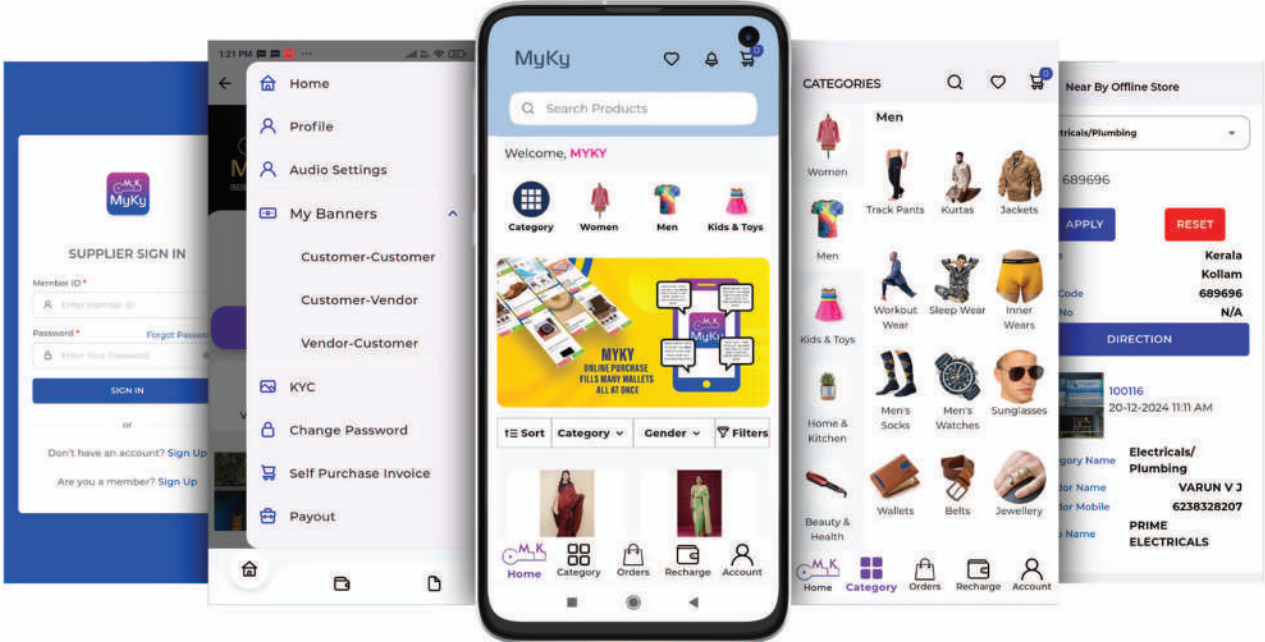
MyKy

SUPPLIER SIGN IN

Member ID *

Enter Member ID

Password *

Forgot Passw

Enter Your Password

SIGN IN

or

Don't have an account? Sign Up

Are you a member? Sign Up

1:21 PM

Home

Profile

Audio Settings

My Banners

Customer-Customer

Customer-Vendor

Vendor-Customer

KYC

Change Password

Self Purchase Invoice

Payout

MyKy

0

Search Products

Welcome, MYKY

Category

Women

Men

Kids & Toys

MYKY

ONLINE PURCHASE FILLS MANY WALLETS ALL AT ONCE

MyKy

Sort

Category

Gender

Filters

Home

Category

Orders

Recharge

Account

CATEGORIES

0

Women

Men

Kids & Toys

Home & Kitchen

Beauty & Health

Men

Track Pants

Kurtas

Jackets

Workout Wear

Sleep Wear

Inner Wears

Men's Socks

Men's Watches

Sunglasses

Wallets

Belts

Jewellery

Home

Category

Orders

Recharge

Account

Near By Offline Store

lectricals/Plumbing

689696

APPLY

RESET

Kerala

Kollam

Code

689696

No

N/A

DIRECTION

100116

20-12-2024 11:11 AM

gory Name

Electricals/ Plumbing

dor Name

VARUN V J

dor Mobile

6238328207

Name

PRIME ELECTRICALS